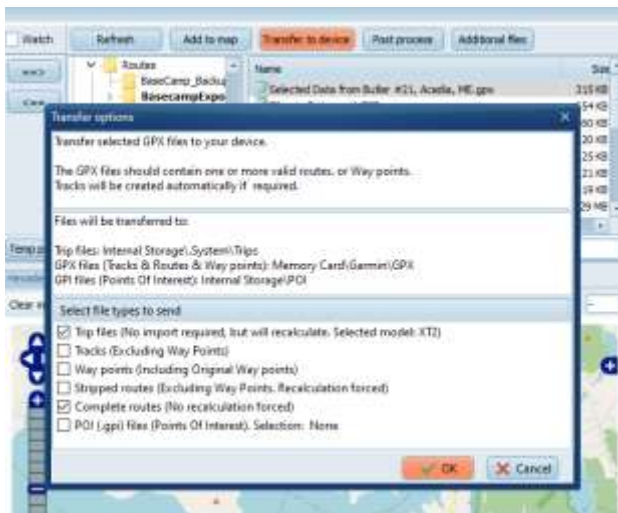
Watch

Refresh

Add to map

Transfer to device

Post process

Additional files

==>

Routes

BaseCamp_Backu

BasecampExpo

Name

Size

Selected Data from Butler #21, Acadia, ME.gpx

315 KB

54 KB

60 KB

20 KB

25 KB

21 KB

19 KB

29 MB

Transfer options

Transfer selected GPX files to your device.

The GPX files should contain one or more valid routes, or Way points.
Tracks will be created automatically if required.

Files will be transferred to:

Trip files: Internal Storage\.System\Trips
GPX files (Tracks & Routes & Way points): Memory Card\Garmin\GPX
GPI files (Points Of Interest): Internal Storage\POI

Select file types to send

Trip files (No import required, but will recalculate. Selected model: XT2)

Tracks (Excluding Way Points)

Way points (Including Original Way points)

Stripped routes (Excluding Way Points. Recalculation forced)

Complete routes (No recalculation forced)

POI (.gpi) files (Points Of Interest). Selection: None

OK

Cancel

Clear

Temp